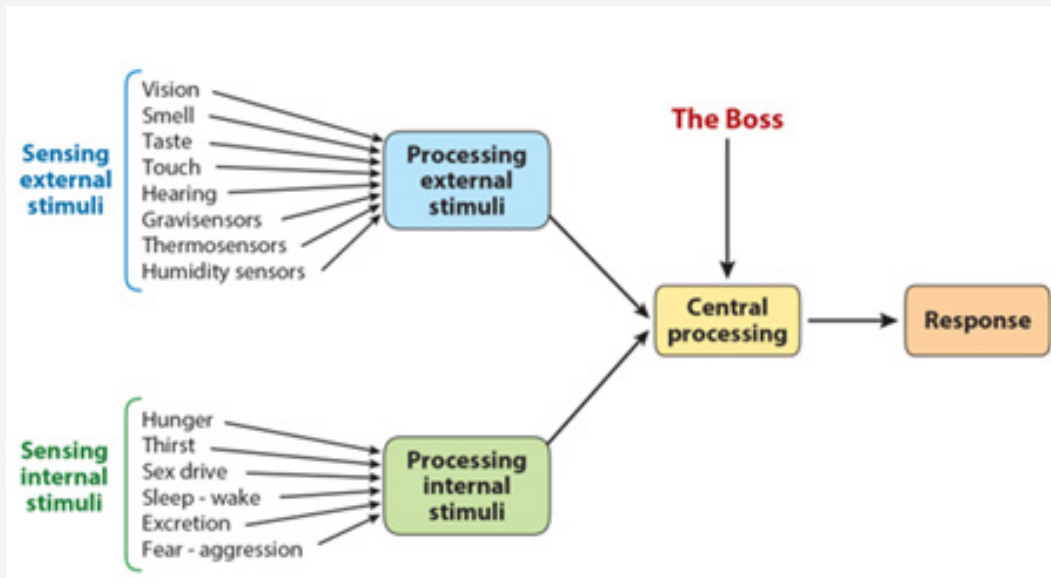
Sensing external stimuli

Vision
Smell
Taste
Touch
Hearing
Gravisensors
Thermosensors
Humidity sensors

Processing external stimuli

The Boss

Central processing

Response

Sensing internal stimuli

Hunger
Thirst
Sex drive
Sleep - wake
Excretion
Fear - aggression

Processing internal stimuli